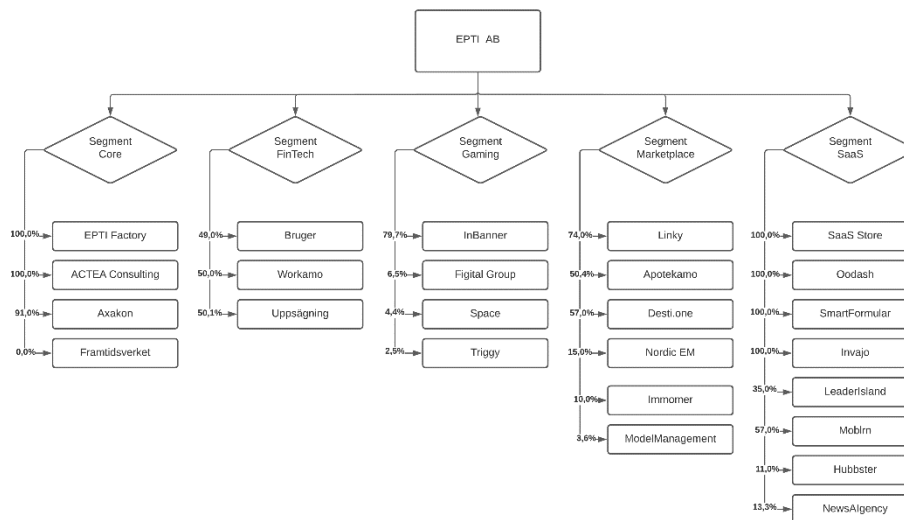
EPTI AB

Segment Core

100,0% EPTI Factory
100,0% ACTEA Consulting
91,0% Axakon
0,0% Framtidsverket

Segment FinTech

49,0% Bruger
50,0% Workamo
50,1% Uppsägning

Segment Gaming

79,7% InBanner
6,5% Figital Group
4,4% Space
2,5% Triggy

Segment Marketplace

74,0% Linky
50,4% Apotekamo
57,0% Desti.one
15,0% Nordic EM
10,0% Immomer
3,6% ModelManagement

Segment SaaS

100,0% SaaS Store
100,0% Oodash
100,0% SmartFormular
100,0% Invajo
35,0% LeaderIsland
57,0% Moblrn
11,0% Hubbster
13,3% NewsAIgency